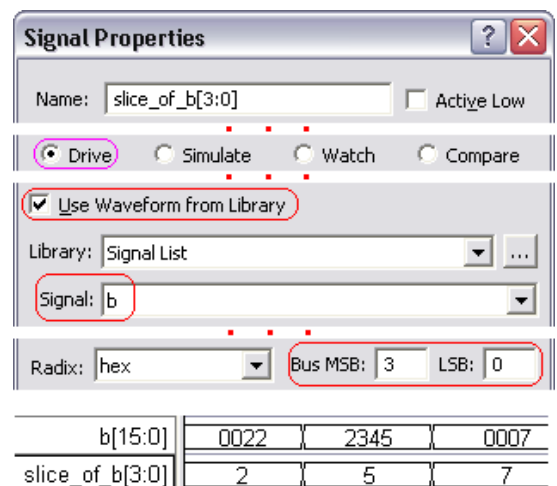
Signal Properties

Name: slice_of_b[3:0]

Active Low

Drive

Simulate

Watch

Compare

Use Waveform from Library

Library: Signal List

...

Signal: b

Radix: hex

Bus MSB: 3

LSB: 0

| b[15:0] | 0022 | 2345 | 0007 |
|---|---|---|---|
| slice_of_b[3:0] | 2 | 5 | 7 |